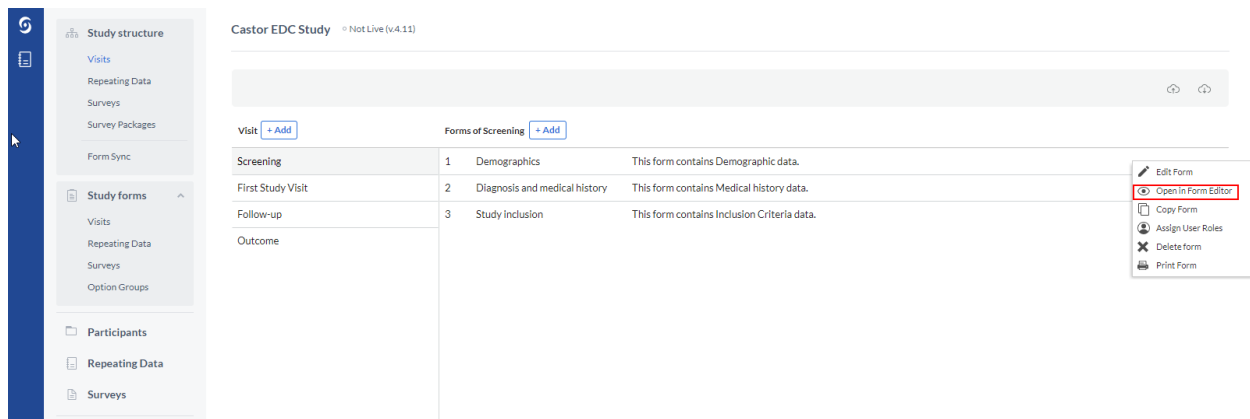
Study structure
Visits
Repeating Data
Surveys
Survey Packages
Form Sync

Study forms
Visits
Repeating Data
Surveys
Option Groups

Participants
Repeating Data
Surveys

Castor EDC Study • Not Live (v.4.11)

Visit + Add
Screening
First Study Visit
Follow-up
Outcome

Forms of Screening + Add

| | | |
|---|---|---|
| 1 | Demographics | This form contains Demographic data. |
| 2 | Diagnosis and medical history | This form contains Medical history data. |
| 3 | Study inclusion | This form contains Inclusion Criteria data. |

Edit Form
Open in Form Editor
Copy Form
Assign User Roles
Delete form
Print Form